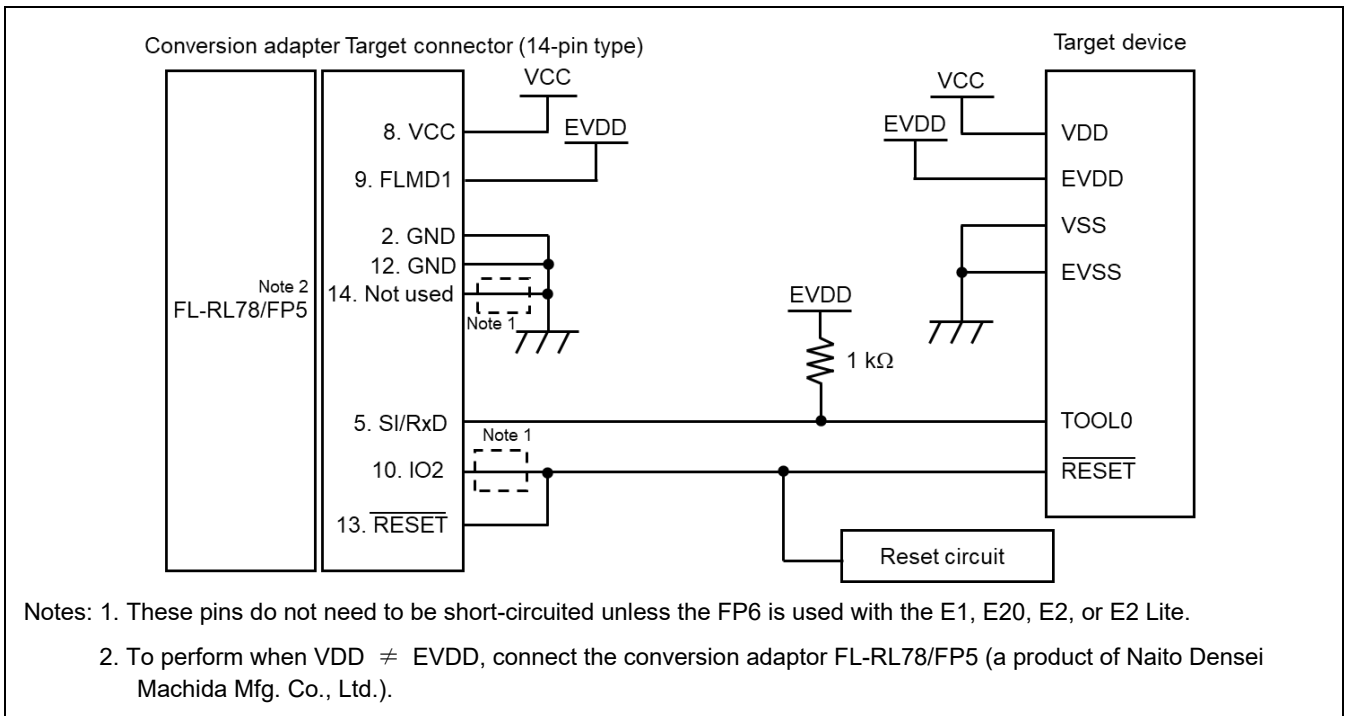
Conversion adapter Target connector (14-pin type)

Target device

VCC

8. VCC

EVDD

9. FLMD1

2. GND

12. GND

Note 2
FL-RL78/FP5

14. Not used

Note 1

5. SI/RxD

Note 1

10. IO2

13. $\overline{\text{RESET}}$

VCC

EVDD

VDD

EVDD

VSS

EVSS

EVDD

1 kΩ

TOOL0

$\overline{\text{RESET}}$

Reset circuit

Notes: 1. These pins do not need to be short-circuited unless the FP6 is used with the E1, E20, E2, or E2 Lite.

2. To perform when VDD $\neq$ EVDD, connect the conversion adaptor FL-RL78/FP5 (a product of Naito Densei Machida Mfg. Co., Ltd.).